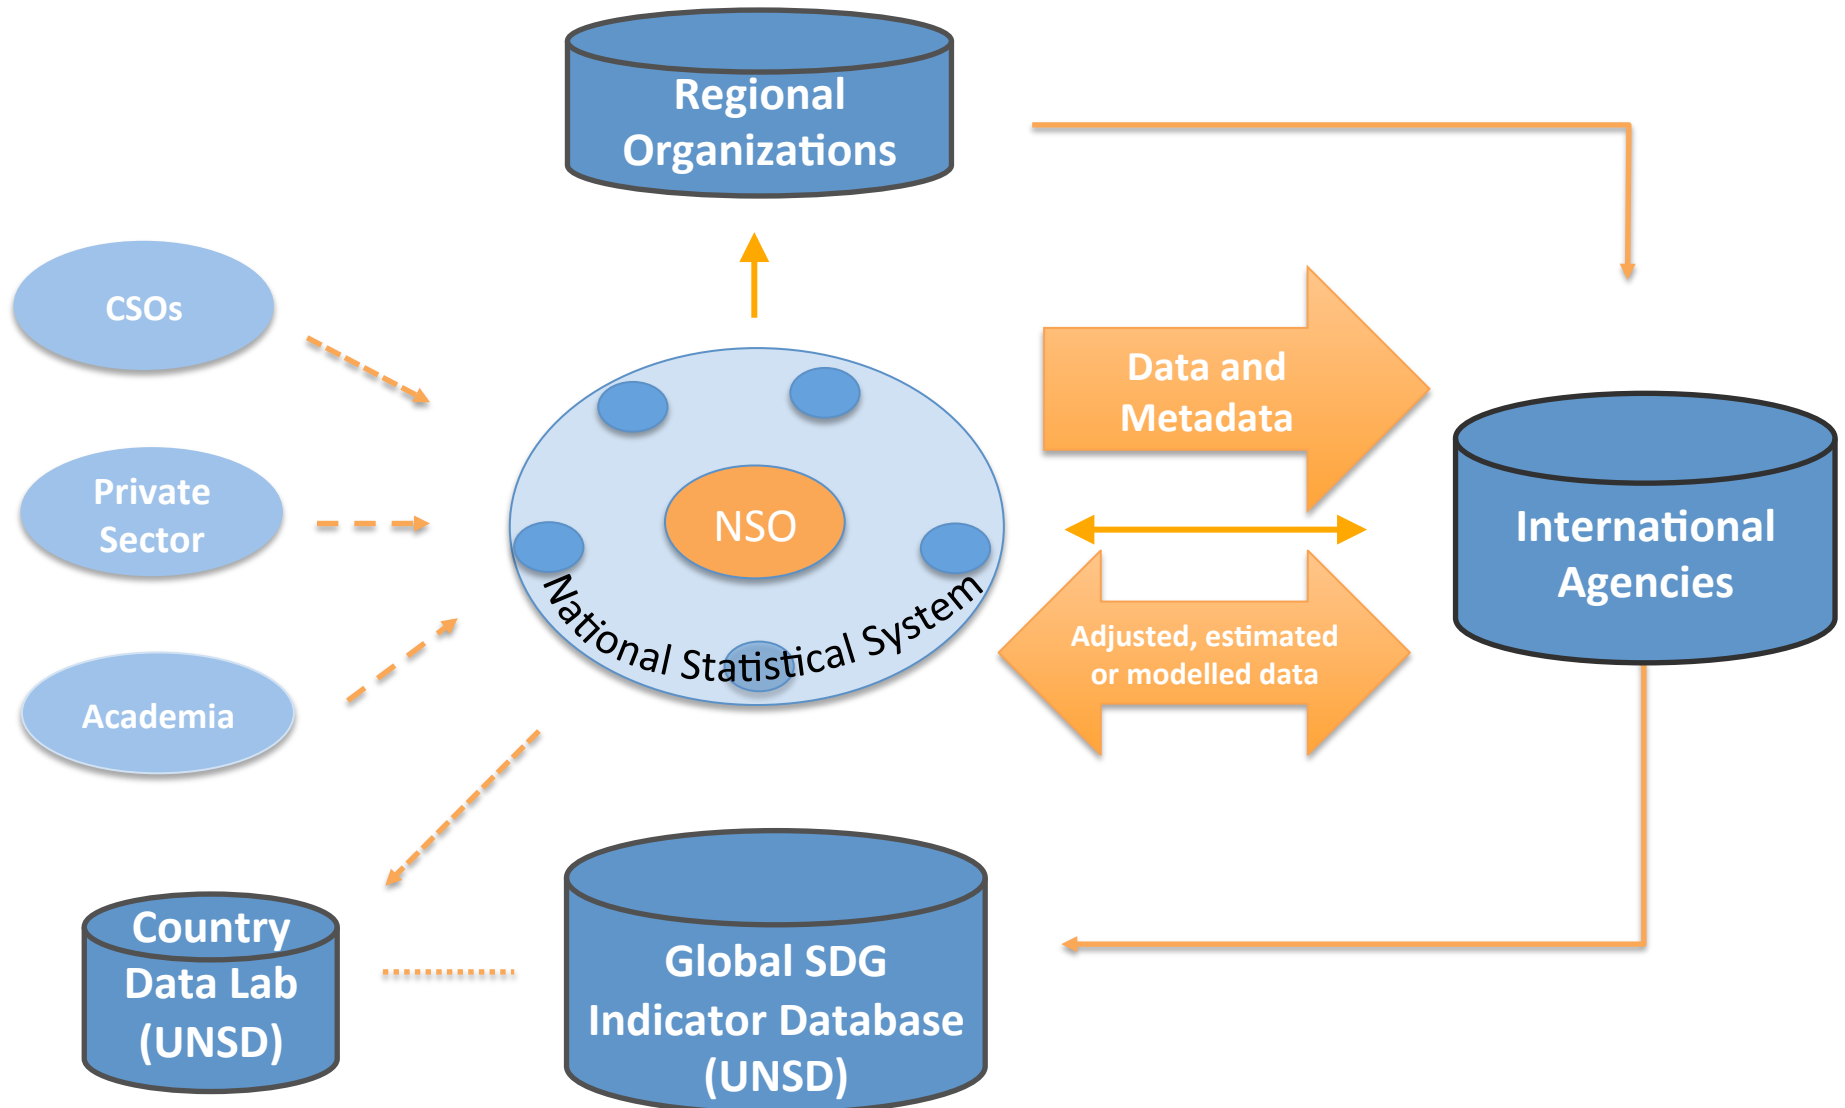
Regional Organizations

CSOs

Private Sector

Academia

NSO

National Statistical System

Data and Metadata

Adjusted, estimated or modelled data

International Agencies

Country Data Lab (UNSD)

Global SDG Indicator Database (UNSD)